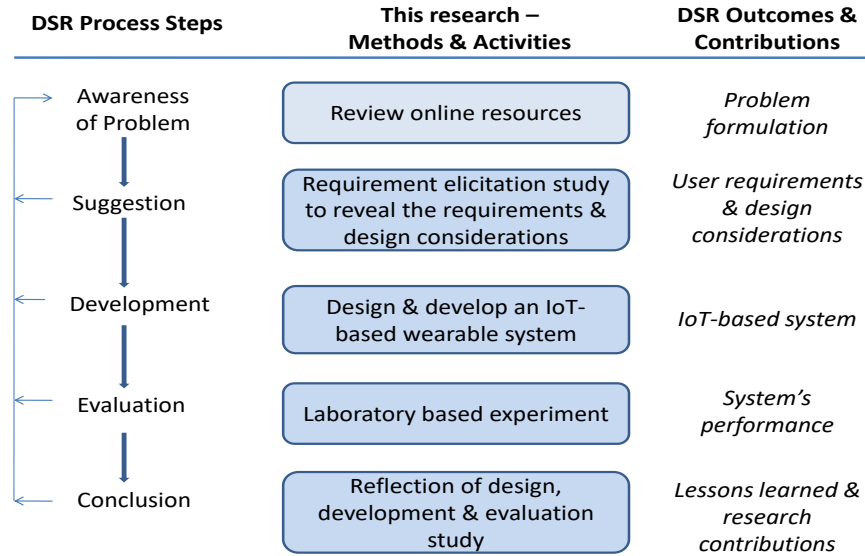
| DSR Process Steps | This research – Methods & Activities | DSR Outcomes & Contributions |
|---|---|---|
| Awareness of Problem | Review online resources | *Problem formulation* |
| Suggestion | Requirement elicitation study to reveal the requirements & design considerations | *User requirements & design considerations* |
| Development | Design & develop an IoT-based wearable system | *IoT-based system* |
| Evaluation | Laboratory based experiment | *System's performance* |
| Conclusion | Reflection of design, development & evaluation study | *Lessons learned & research contributions* |